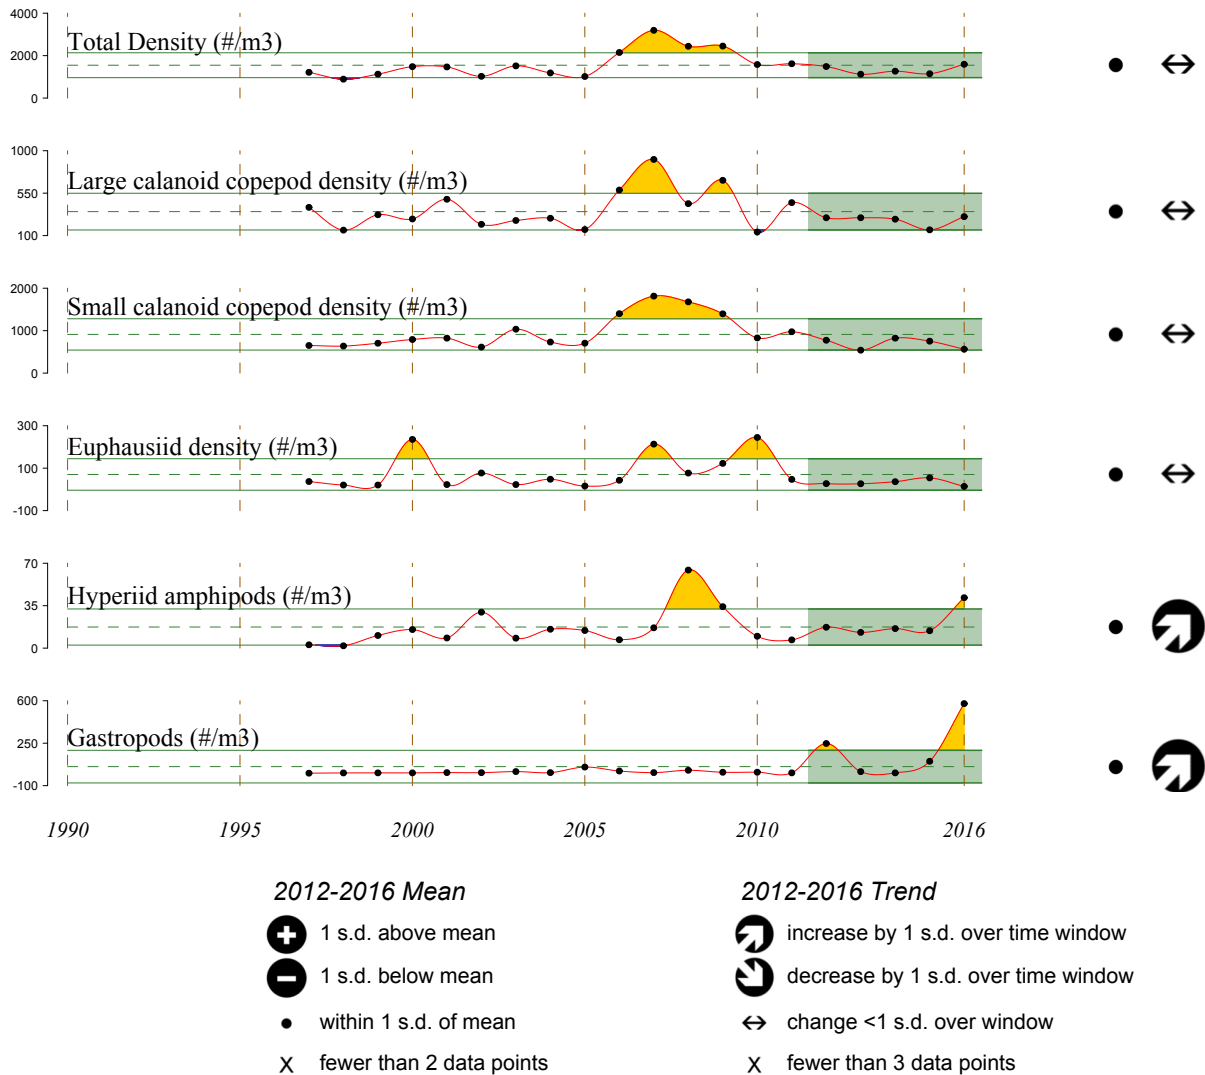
4000
2000
0
Total Density (#/m3)
●
⇔

1000
550
100
Large calanoid copepod density (#/m3)
●
⇔

2000
1000
0
Small calanoid copepod density (#/m3)
●
⇔

300
100
-100
Euphausiid density (#/m3)
●
⇔

70
35
0
Hyperiid amphipods (#/m3)
●

600
250
-100
Gastropods (#/m3)
●

1990
1995
2000
2005
2010
2016

2012-2016 Mean
1 s.d. above mean
1 s.d. below mean
within 1 s.d. of mean
X fewer than 2 data points

2012-2016 Trend
increase by 1 s.d. over time window
decrease by 1 s.d. over time window
⇔ change <1 s.d. over window
X fewer than 3 data points